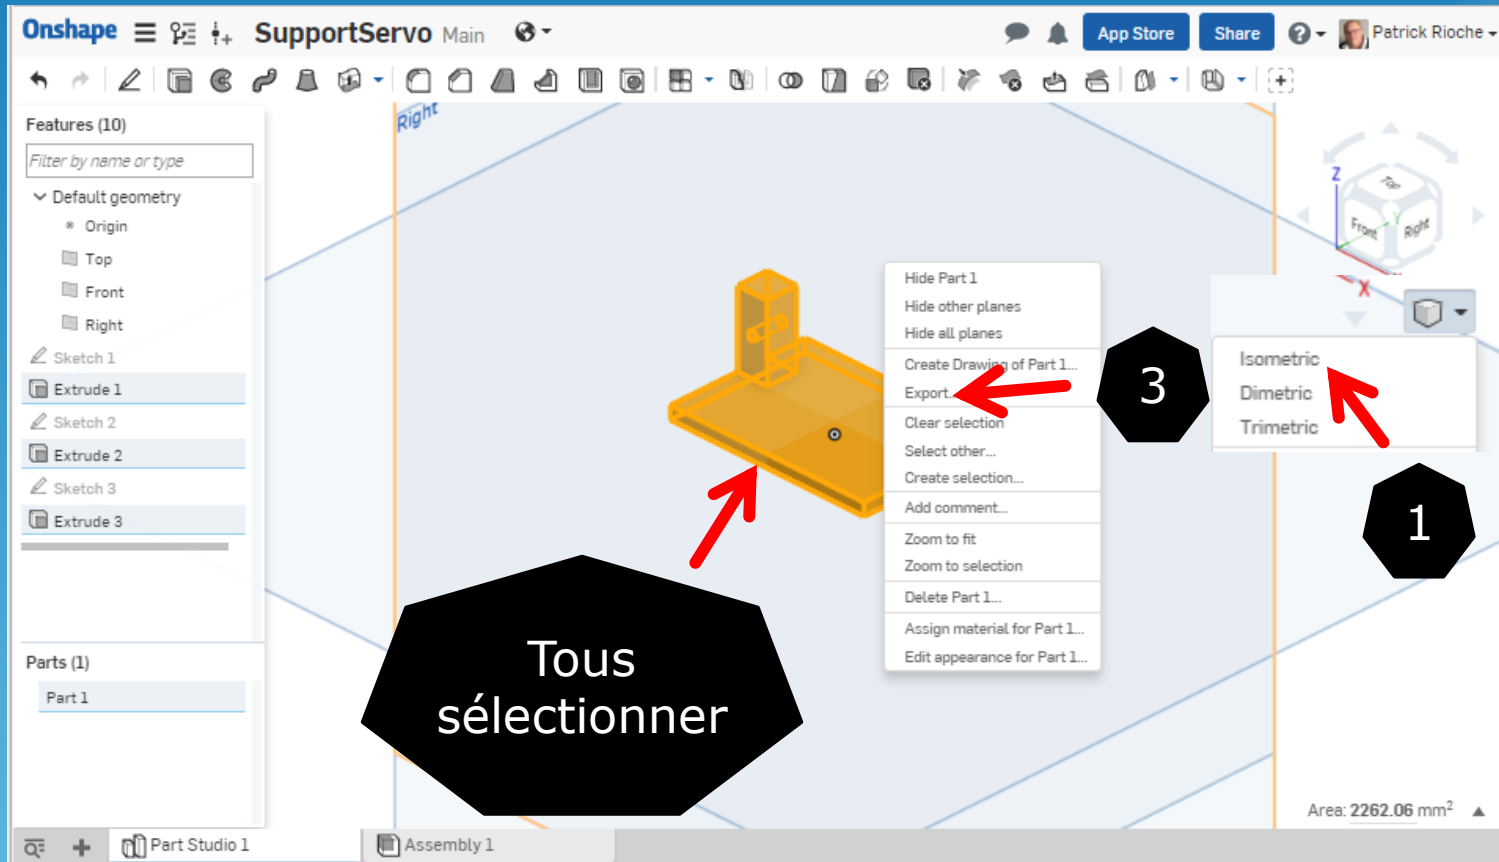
Onshape SupportServo Main

App Store Share Patrick Rioche

Features (10)

Filter by name or type

Default geometry

Origin

Top

Front

Right

Sketch 1

Extrude 1

Sketch 2

Extrude 2

Sketch 3

Extrude 3

Parts (1)

Part 1

Right

Hide Part 1

Hide other planes

Hide all planes

Create Drawing of Part 1...

Export...

Clear selection

Select other...

Create selection...

Add comment...

Zoom to fit

Zoom to selection

Delete Part 1...

Assign material for Part 1...

Edit appearance for Part 1...

3

Z

Top

Front

Right

X

Isometric

Dimetric

Trimetric

1

Tous sélectionner

Area: 2262.06 mm$^2$

Part Studio 1

Assembly 1